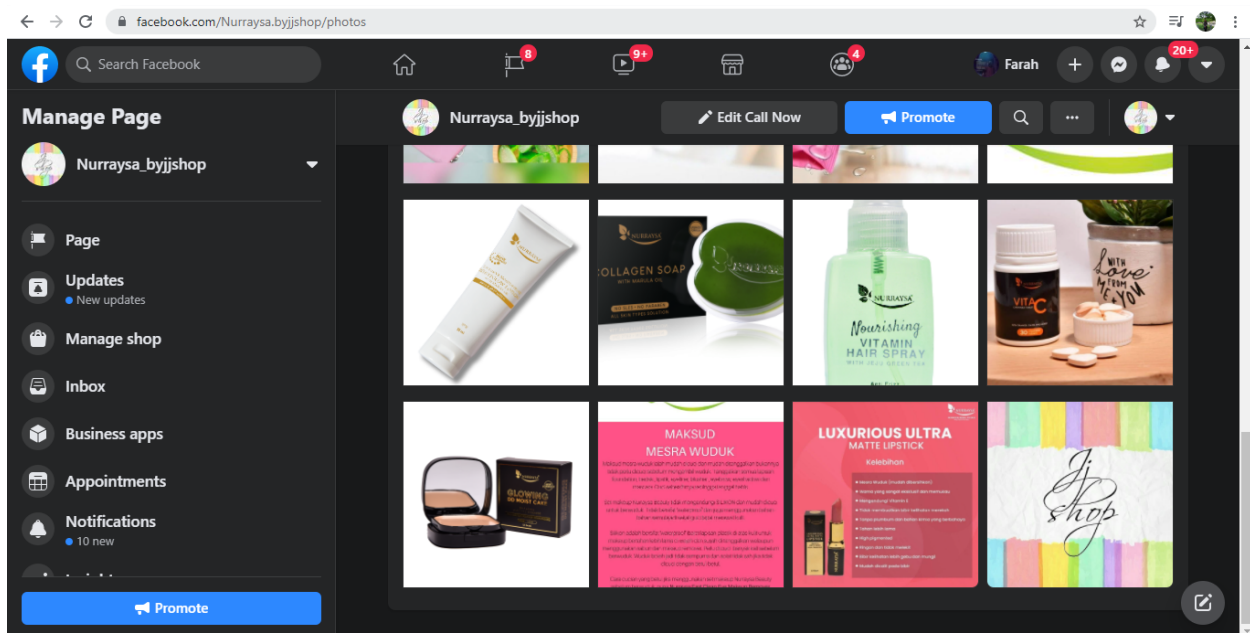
facebook.com/Nurraysa.byjjshop/photos

Search Facebook

8 9+ 4

Farah

20+

Manage Page

Nurraysa_byjjshop

Page

Updates
New updates

Manage shop

Inbox

Business apps

Appointments

Notifications
10 new

Promote

Nurraysa_byjjshop

Edit Call Now

Promote

NURRAYSA
COLLAGEN SOAP

NURRAYSA
Nourishing
VITAMIN
HAIR SPRAY

VITA C

WITH Love FROM ME TO YOU

GLOWING

MAKSUD
MESRA WUDUK

LUXURIOUS ULTRA
MATTE LIPSTICK
Kelebihan

Jj shop